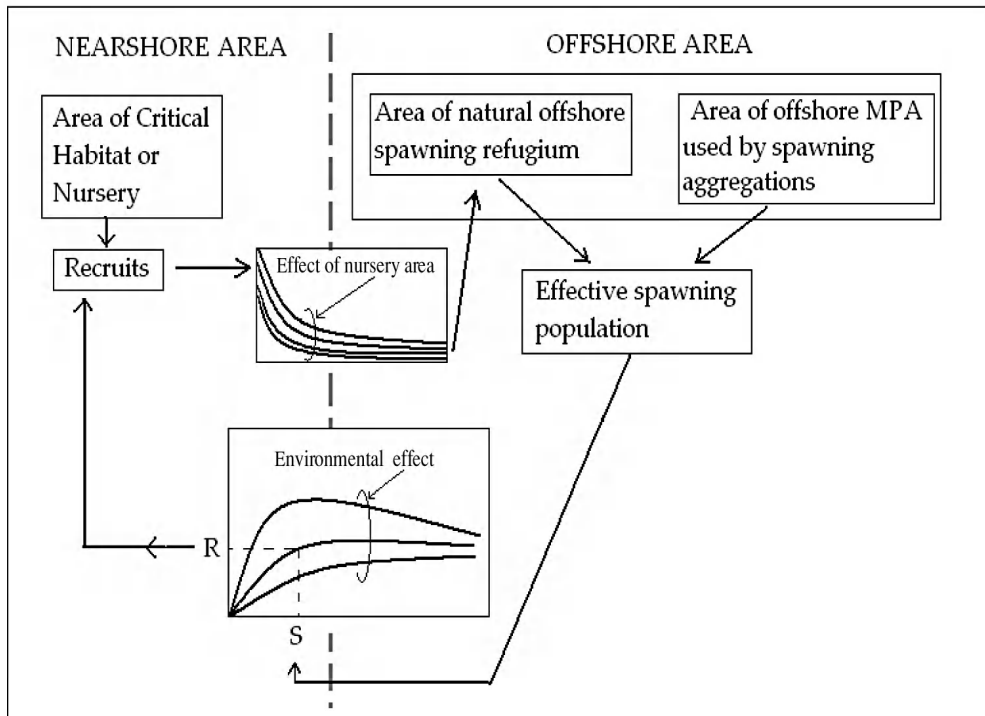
NEARSHORE AREA

OFFSHORE AREA

Area of Critical Habitat or Nursery

Recruits

Effect of nursery area

Area of natural offshore spawning refugium

Area of offshore MPA used by spawning aggregations

Effective spawning population

Environmental effect

R

S